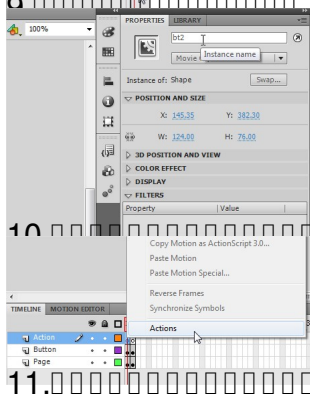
100%

PROPERTIES LIBRARY

bt2

Instance name

Movie

Instance of: Shape

Swap...

POSITION AND SIZE

X: 145.35

Y: 382.30

W: 124.00

H: 76.00

3D POSITION AND VIEW

COLOR EFFECT

DISPLAY

FILTERS

Property

Value

10.

Copy Motion as ActionScript 3.0...

Paste Motion

Paste Motion Special...

Reverse Frames

Synchronize Symbols

Actions

TIMELINE MOTION EDITOR

Action

Button

Page

11.